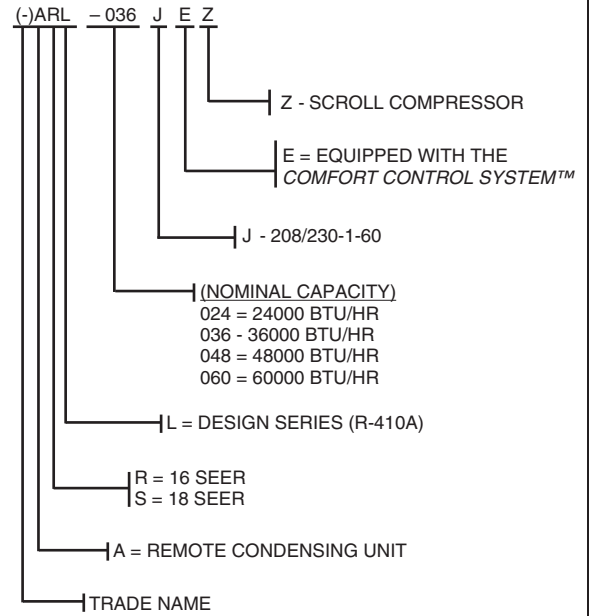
(-)ARL – 036 J E Z

Z - SCROLL COMPRESSOR

E = EQUIPPED WITH THE
*COMFORT CONTROL SYSTEM™*

J - 208/230-1-60

(NOMINAL CAPACITY)
024 = 24000 BTU/HR
036 - 36000 BTU/HR
048 = 48000 BTU/HR
060 = 60000 BTU/HR

L = DESIGN SERIES (R-410A)

R = 16 SEER
S = 18 SEER

A = REMOTE CONDENSING UNIT

TRADE NAME